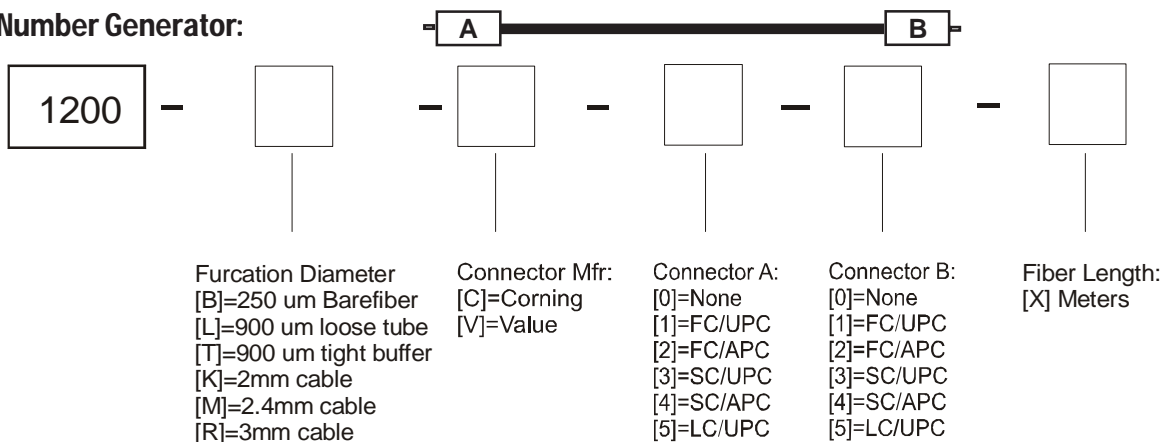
Number Generator:

A

B

1200 – – – – –

Furcation Diameter
[B]=250 um Barefiber
[L]=900 um loose tube
[T]=900 um tight buffer
[K]=2mm cable
[M]=2.4mm cable
[R]=3mm cable

Connector Mfr:
[C]=Corning
[V]=Value

Connector A:
[0]=None
[1]=FC/UPC
[2]=FC/APC
[3]=SC/UPC
[4]=SC/APC
[5]=LC/UPC

Connector B:
[0]=None
[1]=FC/UPC
[2]=FC/APC
[3]=SC/UPC
[4]=SC/APC
[5]=LC/UPC

Fiber Length:
[X] Meters